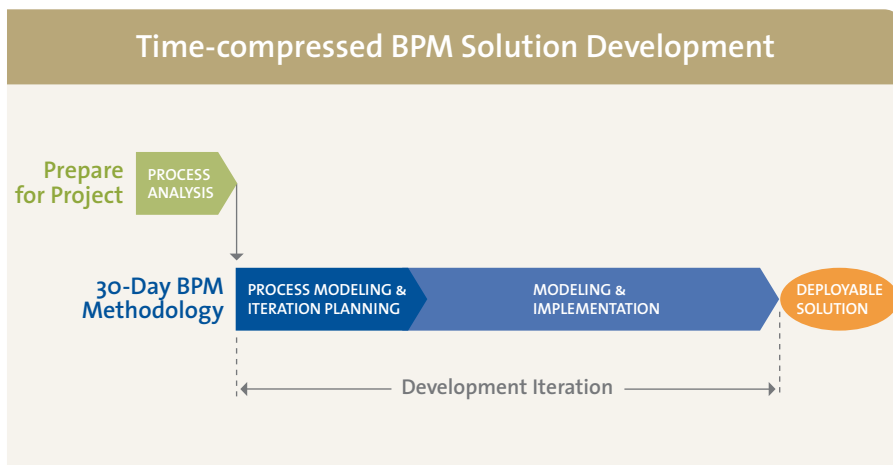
Time-compressed BPM Solution Development

Prepare for Project

PROCESS ANALYSIS

30-Day BPM Methodology

PROCESS MODELING & ITERATION PLANNING

MODELING & IMPLEMENTATION

DEPLOYABLE SOLUTION

Development Iteration